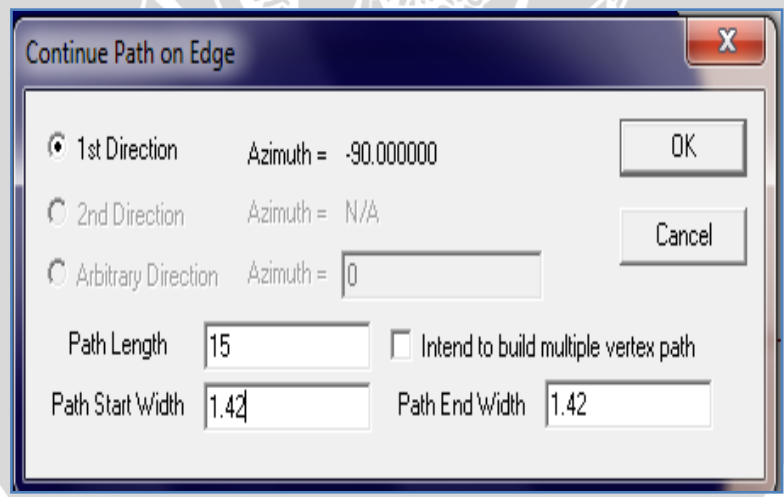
Continue Path on Edge

X

1st Direction Azimuth = -90.000000

OK

2nd Direction Azimuth = N/A

Cancel

Arbitrary Direction Azimuth = 0

Path Length 15

Intend to build multiple vertex path

Path Start Width 1.42

Path End Width 1.42